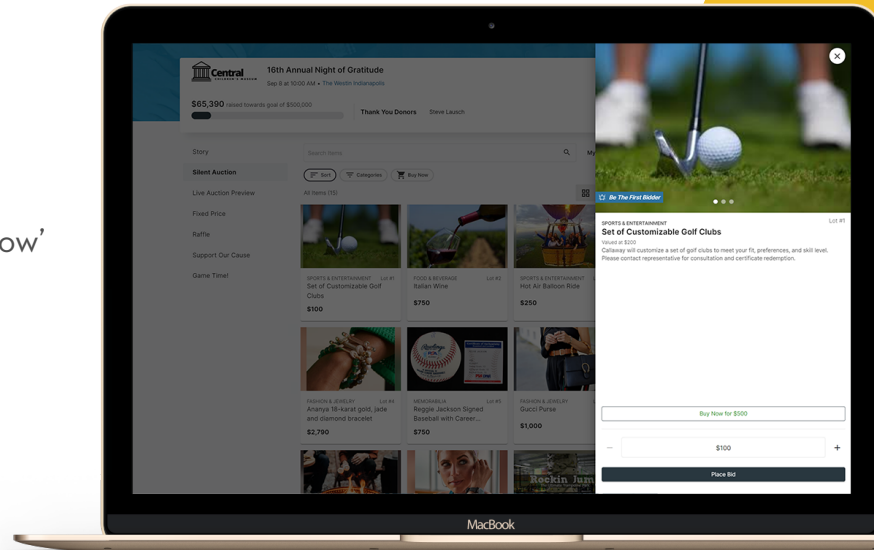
ow'

Central

16th Annual Night of Gratitude
Sep 8 at 10:00 AM • The Westin Indianapolis

$65,390 raised towards goal of $500,000

Thank You Donors Steve Launch

Story
Silent Auction
Live Auction Preview
Fixed Price
Raffle
Support Our Cause
Game Time!

Search items

Sort Categories Buy Now

All Items (15)

SPORTS & ENTERTAINMENT Lot #1
Set of Customizable Golf Clubs
$100

FOOD & BEVERAGE Lot #2
Italian Wine
$750

SPORTS & ENTERTAINMENT
Hot Air Balloon Ride
$250

FASHION & JEWELRY Lot #4
Ananya 18-karat gold, jade and diamond bracelet
$2,790

MEMORABILIA Lot #5
Reggie Jackson Signed Baseball with Career...
$750

FASHION & JEWELRY
Gucci Purse
$1,000

Rockin Jum

Be The First Bidder

SPORTS & ENTERTAINMENT Lot #1
Set of Customizable Golf Clubs
Valued at $200
Callaway will customize a set of golf clubs to meet your fit, preferences, and skill level. Please contact representative for consultation and certificate redemption.

Buy Now for $500

$100

Place Bid

MacBook